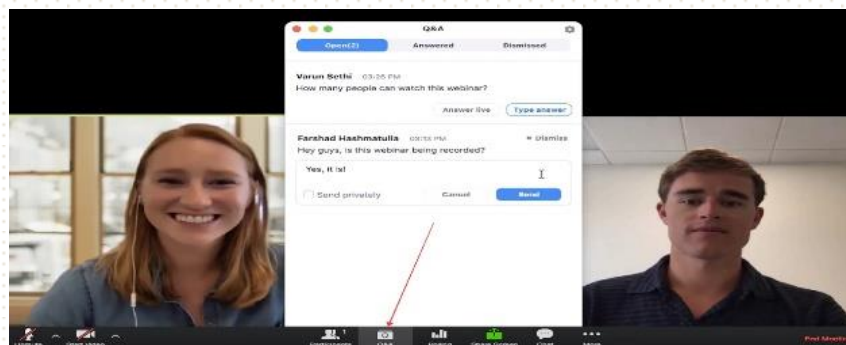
Q&A

Open(2)
Answered
Dismissed

Varun Sethi 03:35 PM
How many people can watch this webinar?

Answer live
Type answer

Farshad Hashmatulla 03:35 PM
Dismiss
Hey guys, is this webinar being recorded?

Yes, it is!

Send privately
Cancel
Send

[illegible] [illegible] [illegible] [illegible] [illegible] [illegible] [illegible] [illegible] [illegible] End Meeting